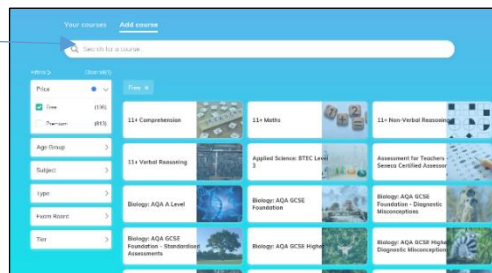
Your courses Add course

Search for a course...

Filters > Clear all

Price

Free (196)

Premium (813)

Age Group

Subject

Type

Exam Board

Tier

Free ×

11+ Comprehension

11+ Maths

11+ Non-Verbal Reasoning

11+ Verbal Reasoning

Applied Science: BTEC Level 3

Assessment for Teachers - Seneca Certified Assessor

Biology: AQA A Level

Biology: AQA GCSE Foundation

Biology: AQA GCSE Foundation - Diagnostic Misconceptions

Biology: AQA GCSE Foundation - Standardised Assessments

Biology: AQA GCSE Higher

Biology: AQA GCSE Higher - Diagnostic Misconceptions